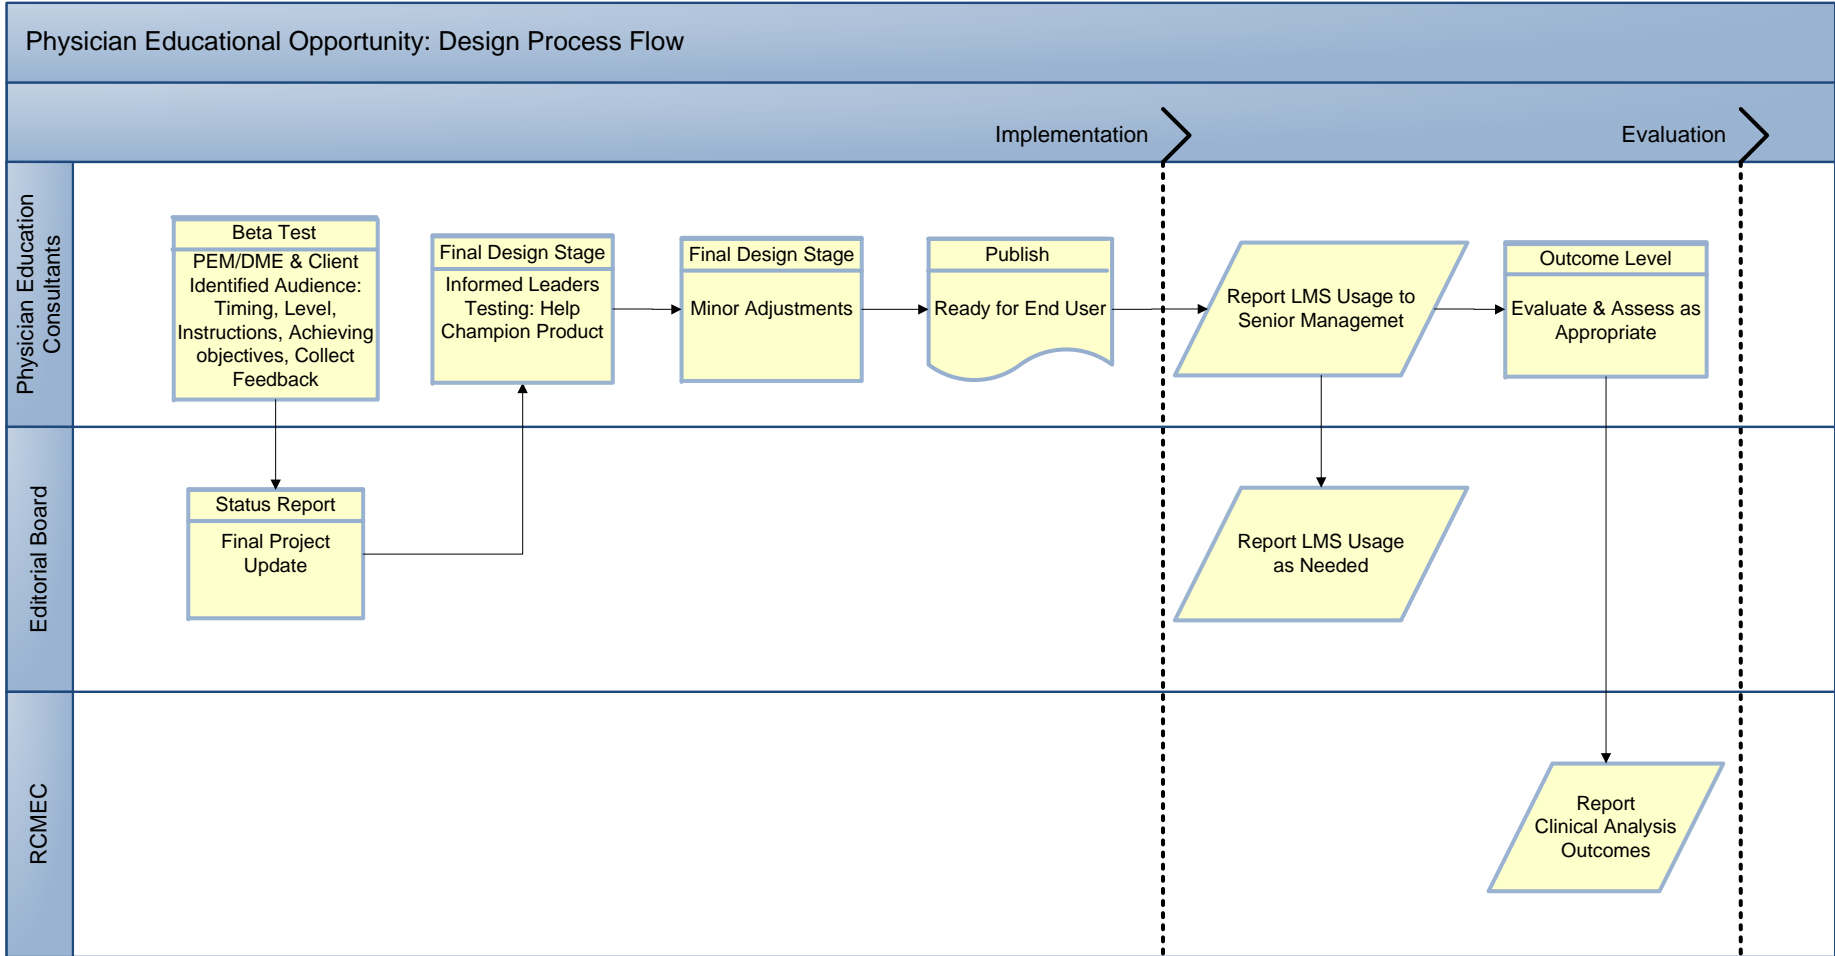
Physician Educational Opportunity: Design Process Flow

Implementation

Evaluation

Physician Education Consultants

Beta Test
PEM/DME & Client Identified Audience: Timing, Level, Instructions, Achieving objectives, Collect Feedback

Final Design Stage
Informed Leaders Testing: Help Champion Product

Final Design Stage
Minor Adjustments

Publish
Ready for End User

Report LMS Usage to Senior Managemet

Outcome Level
Evaluate & Assess as Appropriate

Editorial Board

Status Report
Final Project Update

Report LMS Usage as Needed

RCMEC

Report Clinical Analysis Outcomes